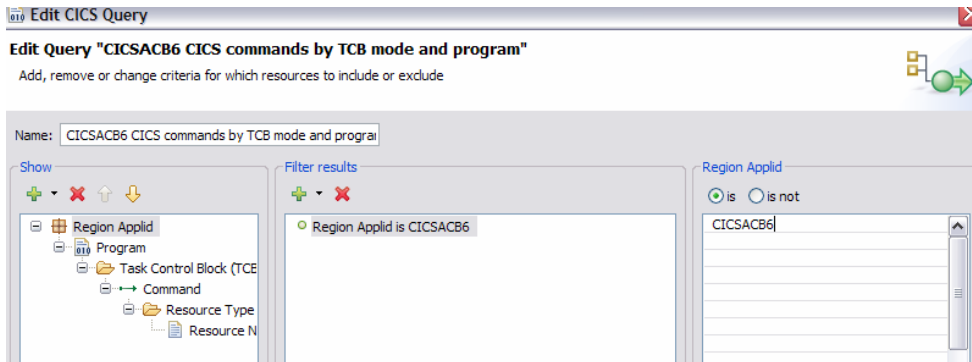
Edit CICS Query

Edit Query "CICSACB6 CICS commands by TCB mode and program"

Add, remove or change criteria for which resources to include or exclude

Name: CICSACB6 CICS commands by TCB mode and prograi

Show

Region Applid
Program
Task Control Block (TCE
Command
Resource Type
Resource N

Filter results

Region Applid is CICSACB6

Region Applid

is
is not

CICSACB6